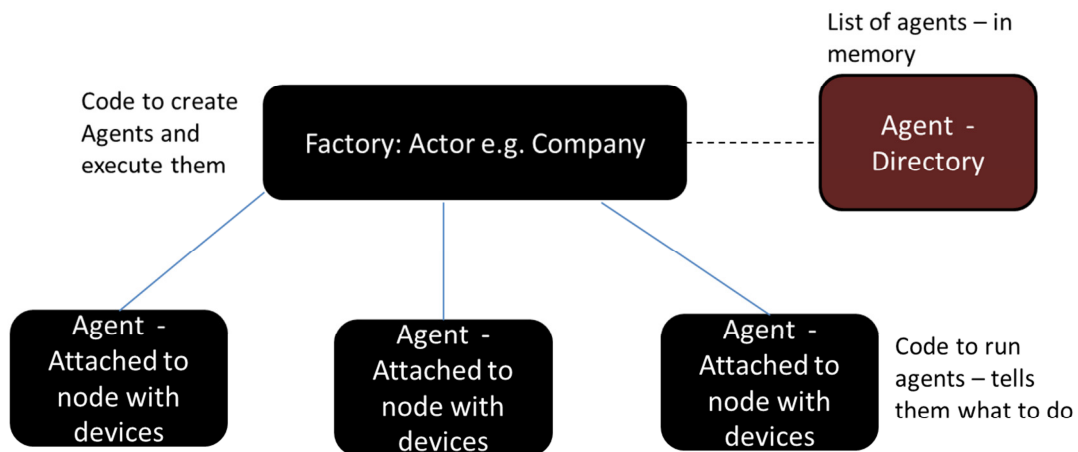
List of agents – in memory

Code to create Agents and execute them

Factory: Actor e.g. Company

Agent - Directory

Agent - Attached to node with devices

Agent - Attached to node with devices

Agent - Attached to node with devices

Code to run agents – tells them what to do